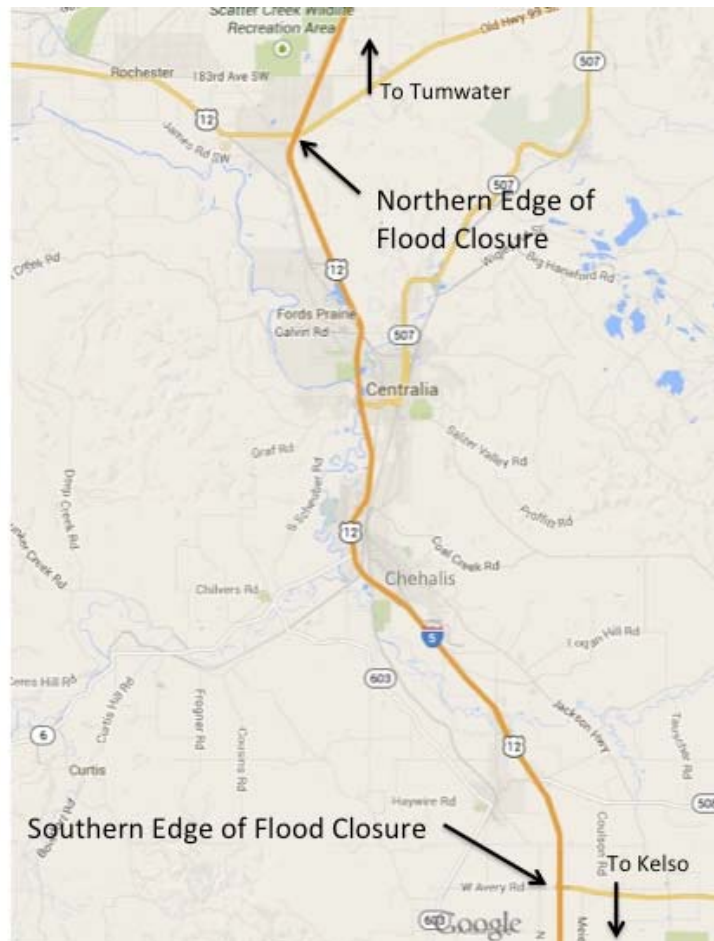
Scatter Creek Wildlife Recreation Area

Old Hwy 99

507

Rochester

183rd Ave SW

To Tumwater

12

James Rd SW

Northern Edge of Flood Closure

507

Creek Rd

12

Big Hanaford Rd

Fords Prairie

Calvin Rd

507

Centralia

Salzer Valley Rd

Graf Rd

Scheuber Rd

Prooft Rd

Deep Creek Rd

Creek Rd

12

Coal Creek Rd

Chehalis

Chilvers Rd

5

Logan Hill Rd

Ceres Hill Rd

603

Curtis Hill Rd

Jackson Hwy

6

Frogner Rd

Cousins Rd

12

Curtis

Tauscher Rd

Haywire Rd

Coulson Rd

508

Southern Edge of Flood Closure

To Kelso

W Avery Rd

603

Google